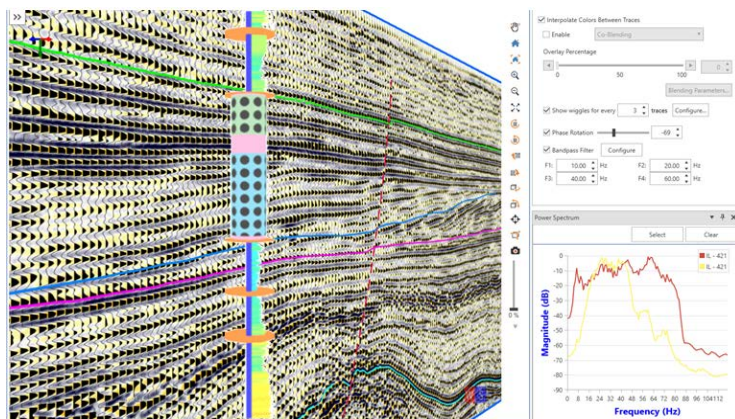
>>

Interpolate Colors Between Traces

Enable

Co-Blending

Overlay Percentage

0

50

100

0

Blending Parameters...

Show wiggles for every 3 traces Configure...

Phase Rotation -69

Bandpass Filter Configure

F1: 10.00 Hz

F2: 20.00 Hz

F3: 40.00 Hz

F4: 60.00 Hz

0 %

Power Spectrum

Select

Clear

IL - 421

IL - 421

Magnitude (dB)

0

-10

-20

-30

-40

-50

-60

-70

-80

-90

0 8 16 24 32 40 48 56 64 72 80 88 96 104 112

Frequency (Hz)